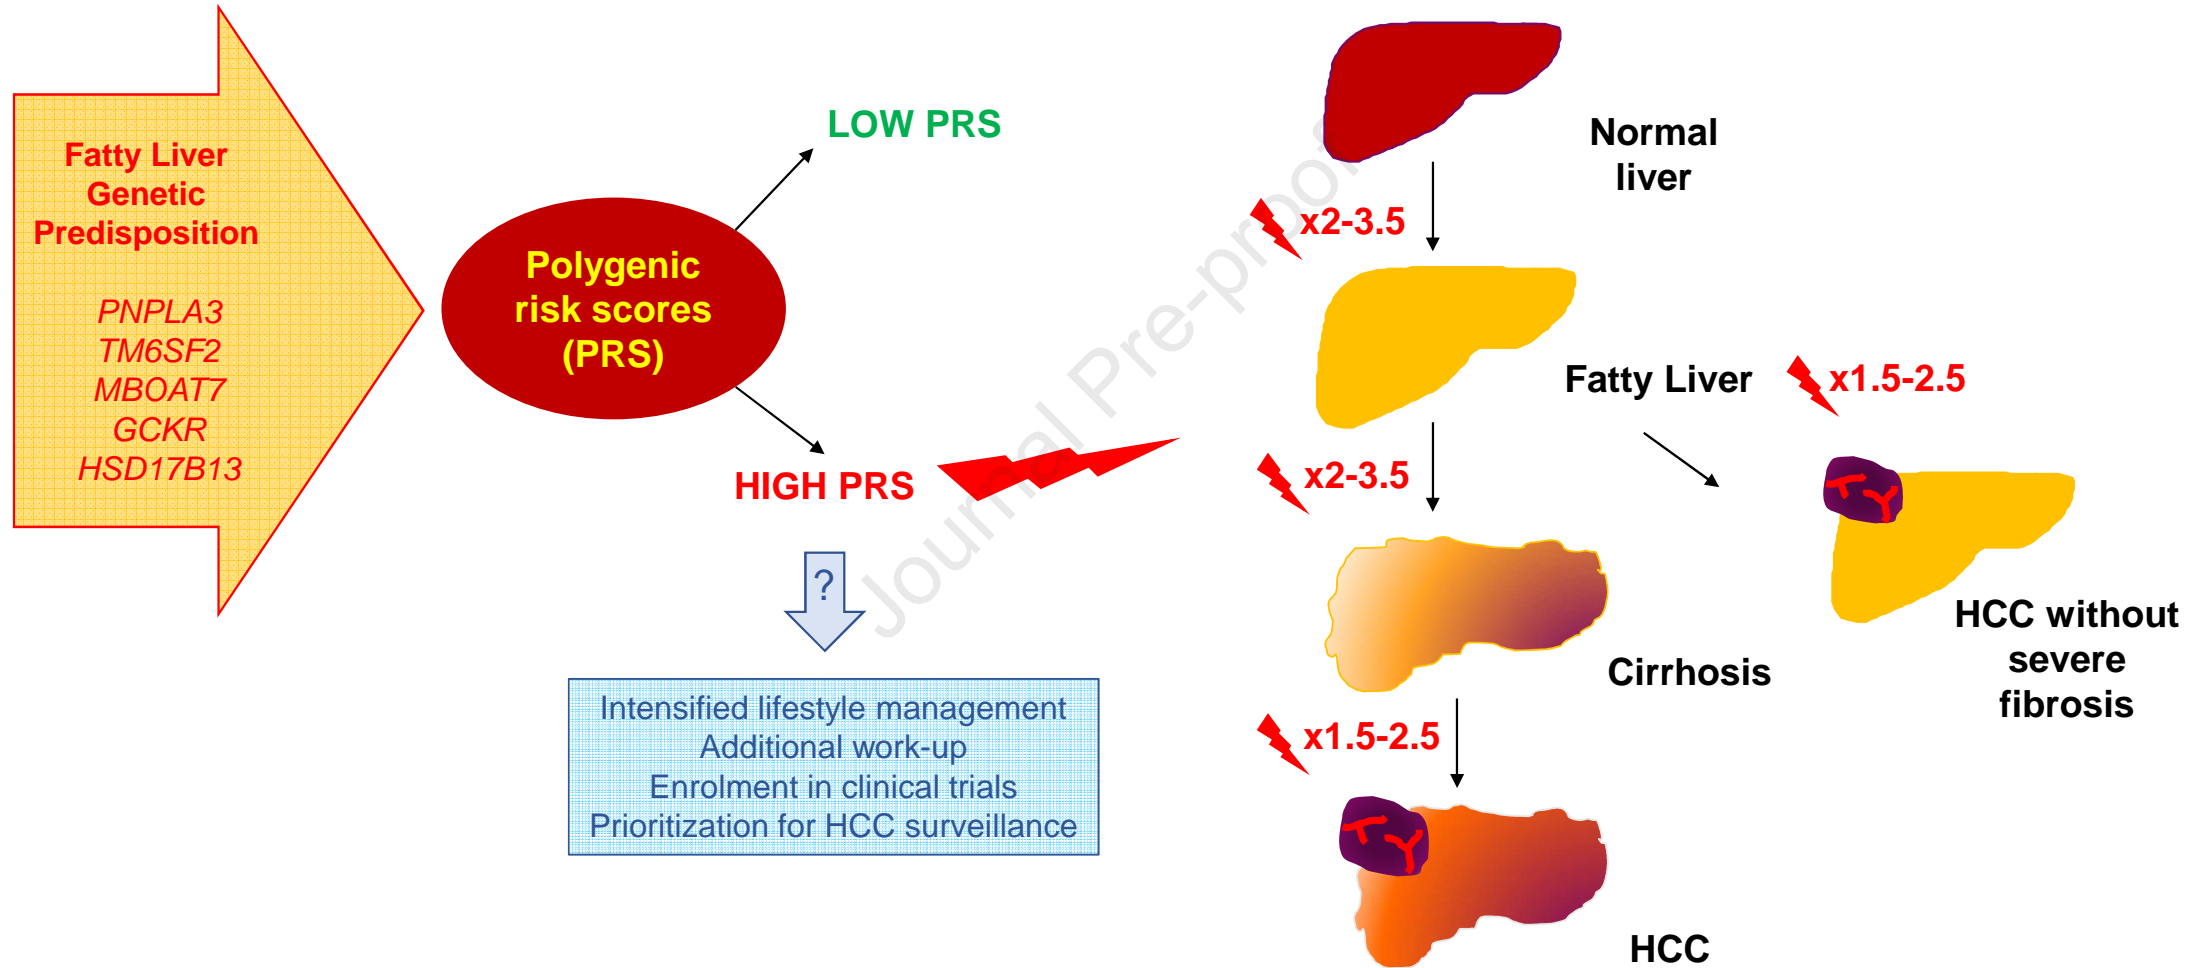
Fatty Liver Genetic Predisposition

PNPLA3
TM6SF2
MBOAT7
GCKR
HSD17B13

Polygenic risk scores (PRS)

LOW PRS

HIGH PRS

?

Intensified lifestyle management
Additional work-up
Enrolment in clinical trials
Prioritization for HCC surveillance

Journal Pre-proof

Normal liver

x2-3.5

Fatty Liver

x1.5-2.5

x2-3.5

Cirrhosis

HCC without severe fibrosis

x1.5-2.5

HCC